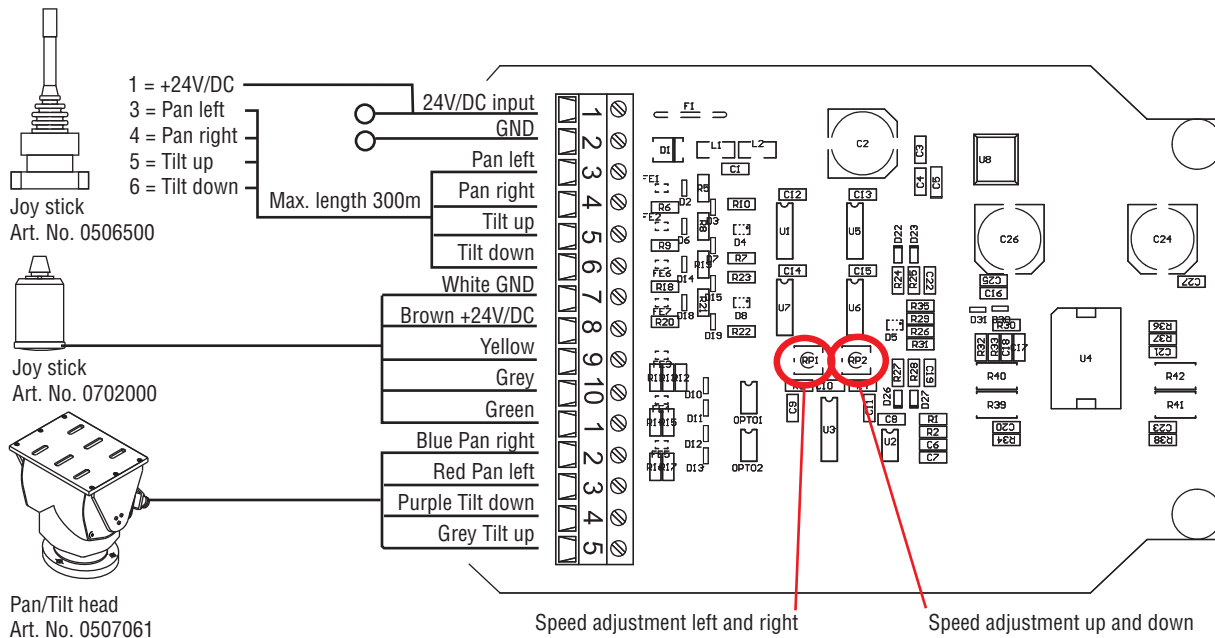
1 = +24V/DC
3 = Pan left
4 = Pan right
5 = Tilt up
6 = Tilt down

Joy stick
Art. No. 0506500

Max. length 300m

24V/DC input
GND
Pan left
Pan right
Tilt up
Tilt down
White GND
Brown +24V/DC
Yellow
Grey
Green
Blue Pan right
Red Pan left
Purple Tilt down
Grey Tilt up

1
2
3
4
5
6
7
8
9
10
1
2
3
4
5

Joy stick
Art. No. 0702000

Pan/Tilt head
Art. No. 0507061

F1
D1
L1
L2
C1
C2
C3
C4
C5
U8
FE1
FE2
R5
D2
D3
R6
R10
R8
C12
C13
U1
U5
D22
D23
C26
C24
R9
D6
D4
R7
FE6
R19
D14
R23
R18
C14
C15
R24
R25
C22
C25
C16
C27
FE7
D15
D8
R20
D18
R21
R22
D19
U7
U6
R35
R29
R26
R31
D5
D31
R30
R36
R32
R33
R34
C18
C17
U4
R37
C21
RP1
RP2
R11
R12
R13
R14
R15
R16
R17
D10
D11
D12
D13
OPTO1
OPTO2
R27
R28
C19
R40
R42
C9
C10
U3
D26
D27
C11
C8
R1
R2
C6
C7
U2
R39
R41
C20
R34
C23
R38

Speed adjustment left and right
Speed adjustment up and down